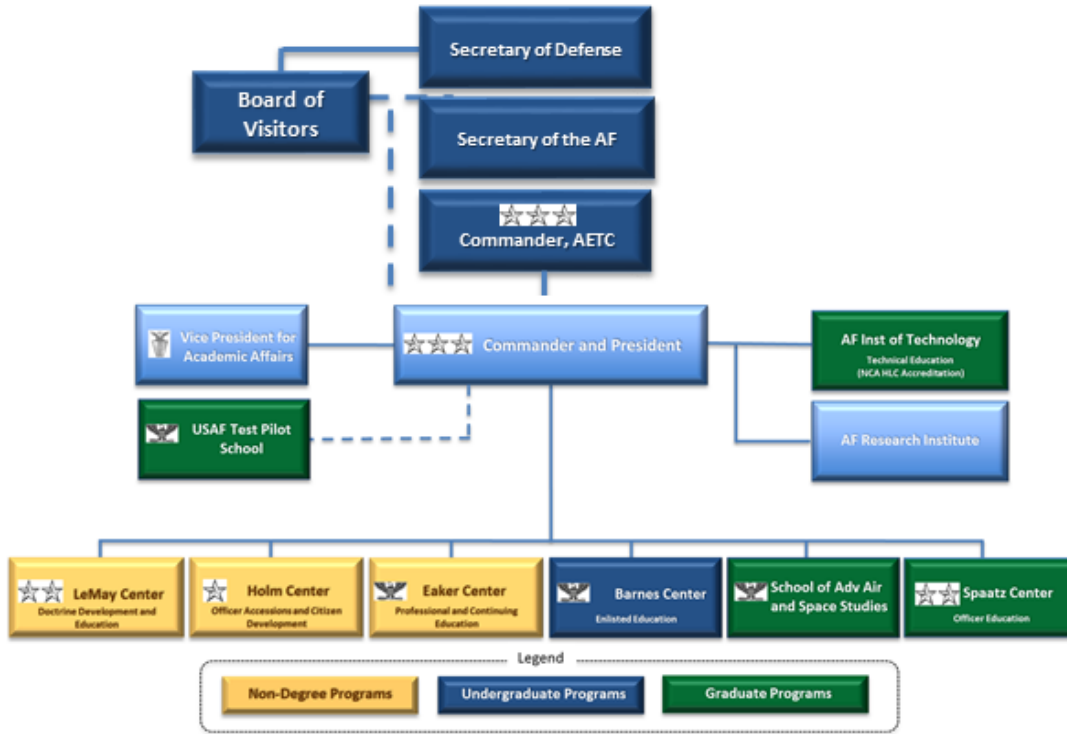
Secretary of Defense

Board of Visitors

Secretary of the AF

Commander, AETC

Vice President for Academic Affairs

Commander and President

AF Inst of Technology
Technical Education
(NCA HLC Accreditation)

USAF Test Pilot School

AF Research Institute

LeMay Center
Doctrine Development and Education

Holm Center
Officer Accessions and Citizen Development

Eaker Center
Professional and Continuing Education

Barnes Center
Enlisted Education

School of Adv Air and Space Studies

Spaatz Center
Officer Education

Legend

Non-Degree Programs

Undergraduate Programs

Graduate Programs